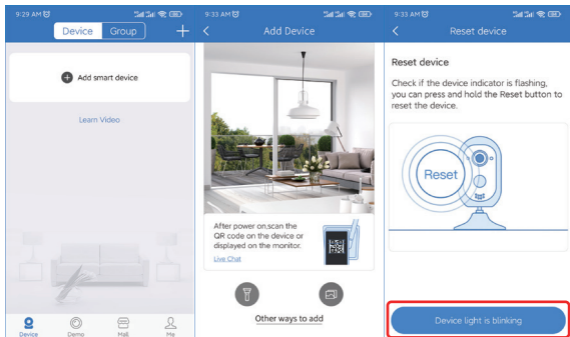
9:29 AM

Device Group +

Add smart device

Learn Video

Device Demo Mall Me

9:33 AM

Add Device

After power on,scan the QR code on the device or displayed on the monitor.

Live Chat

Other ways to add

9:33 AM

Reset device

Reset device

Check if the device indicator is flashing, you can press and hold the Reset button to reset the device.

Reset

Device light is blinking